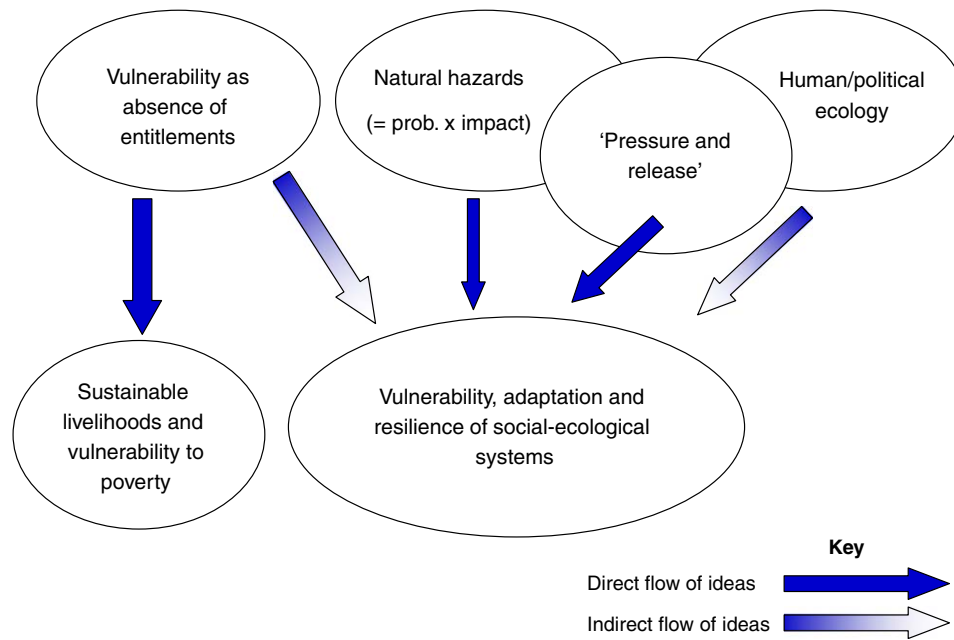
Vulnerability as absence of entitlements

Natural hazards

(= prob. x impact)

'Pressure and release'

Human/political ecology

Sustainable livelihoods and vulnerability to poverty

Vulnerability, adaptation and resilience of social-ecological systems

Key

Direct flow of ideas

Indirect flow of ideas